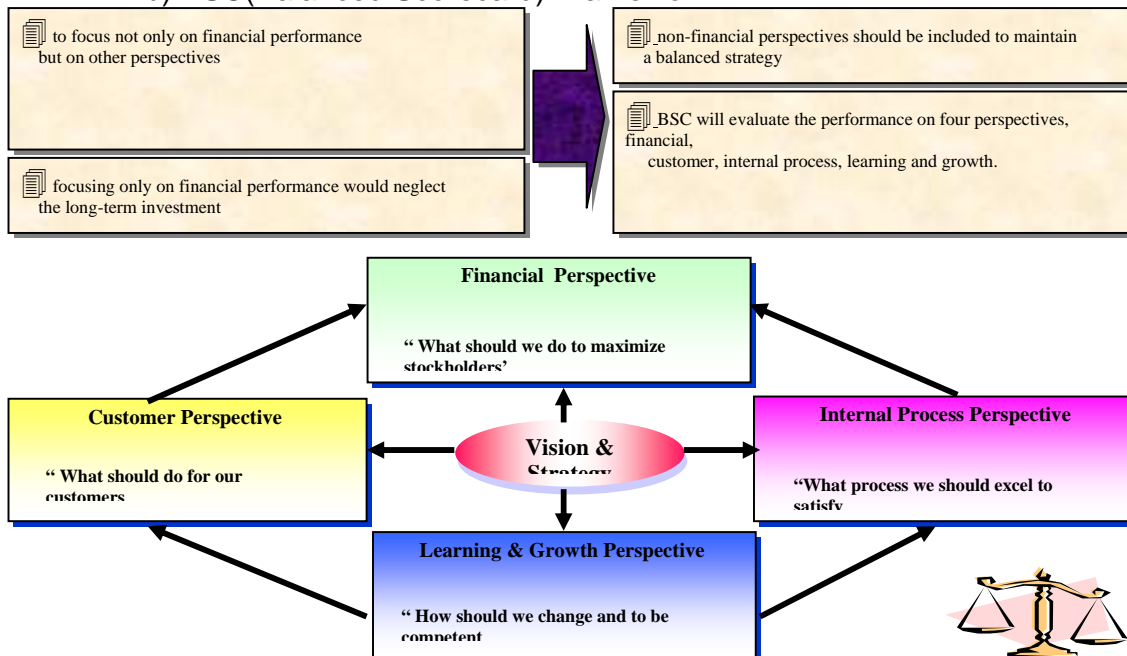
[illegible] BSC(Balanced Scorecard) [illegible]

to focus not only on financial performance but on other perspectives

focusing only on financial performance would neglect the long-term investment

non-financial perspectives should be included to maintain a balanced strategy

BSC will evaluate the performance on four perspectives, financial, customer, internal process, learning and growth.

Financial Perspective

" What should we do to maximize stockholders'

Customer Perspective

" What should do for our customers

Vision & Strategy

Internal Process Perspective

"What process we should excel to satisfy

Learning & Growth Perspective

" How should we change and to be competent